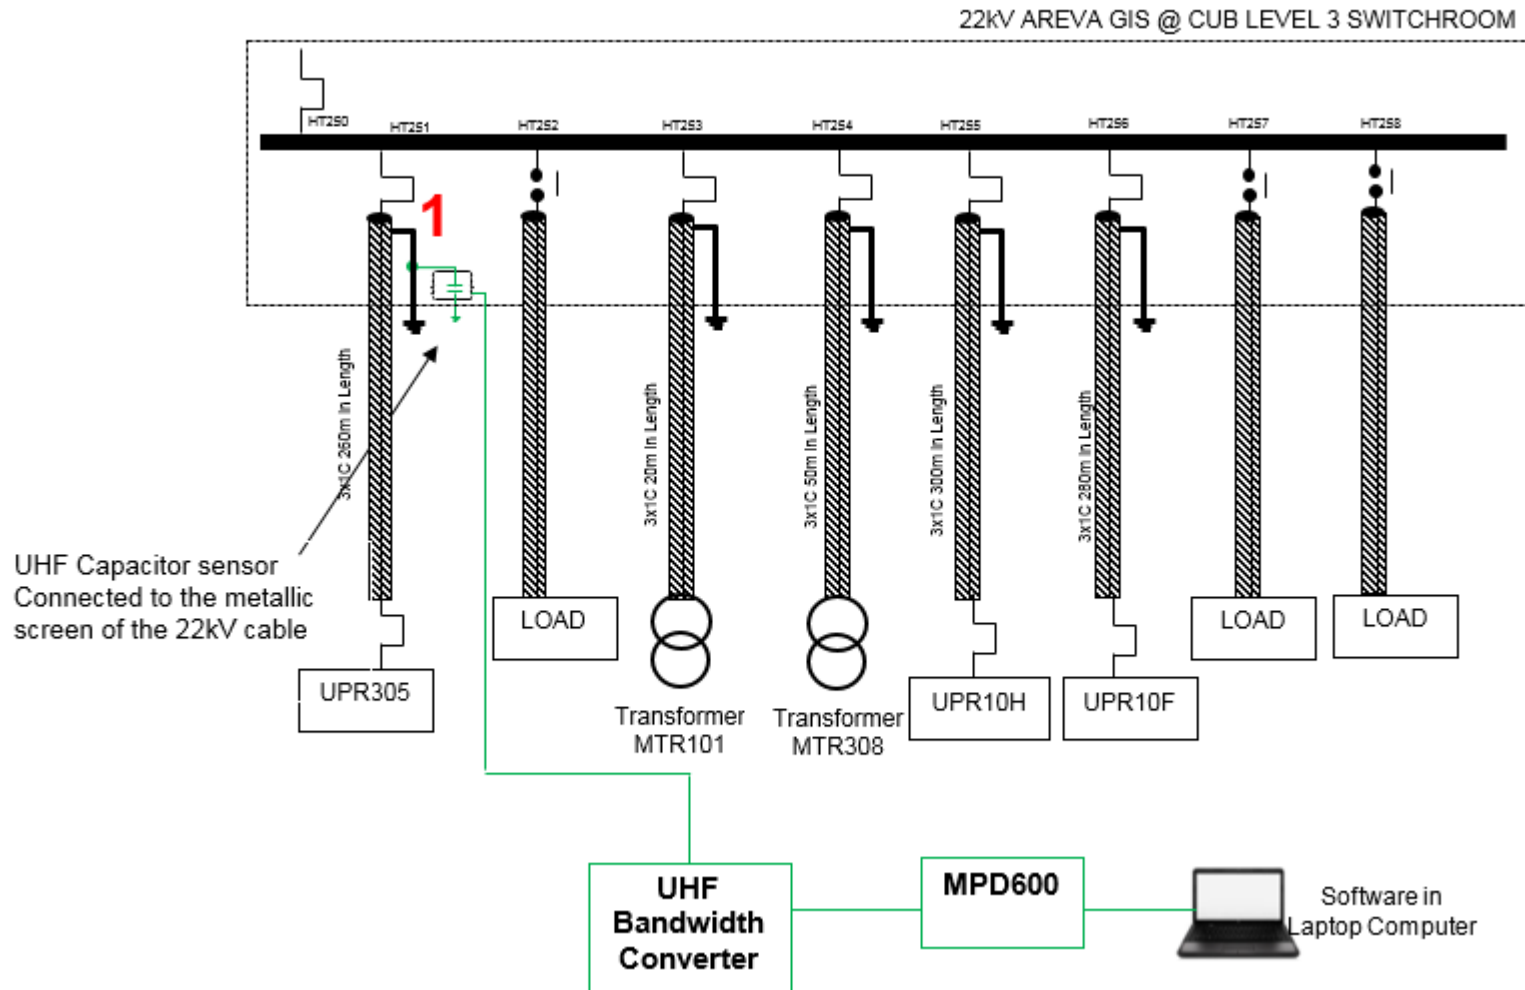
22kV AREVA GIS @ CUB LEVEL 3 SWITCHROOM

HT250

HT251

HT252

HT253

HT254

HT255

HT256

HT257

HT258

1

3x1C 260m in Length

3x1C 20m in Length

3x1C 50m in Length

3x1C 300m in Length

3x1C 280m in Length

UHF Capacitor sensor Connected to the metallic screen of the 22kV cable

UPR305

LOAD

Transformer MTR101

Transformer MTR308

UPR10H

UPR10F

LOAD

LOAD

UHF Bandwidth Converter

MPD600

Software in Laptop Computer